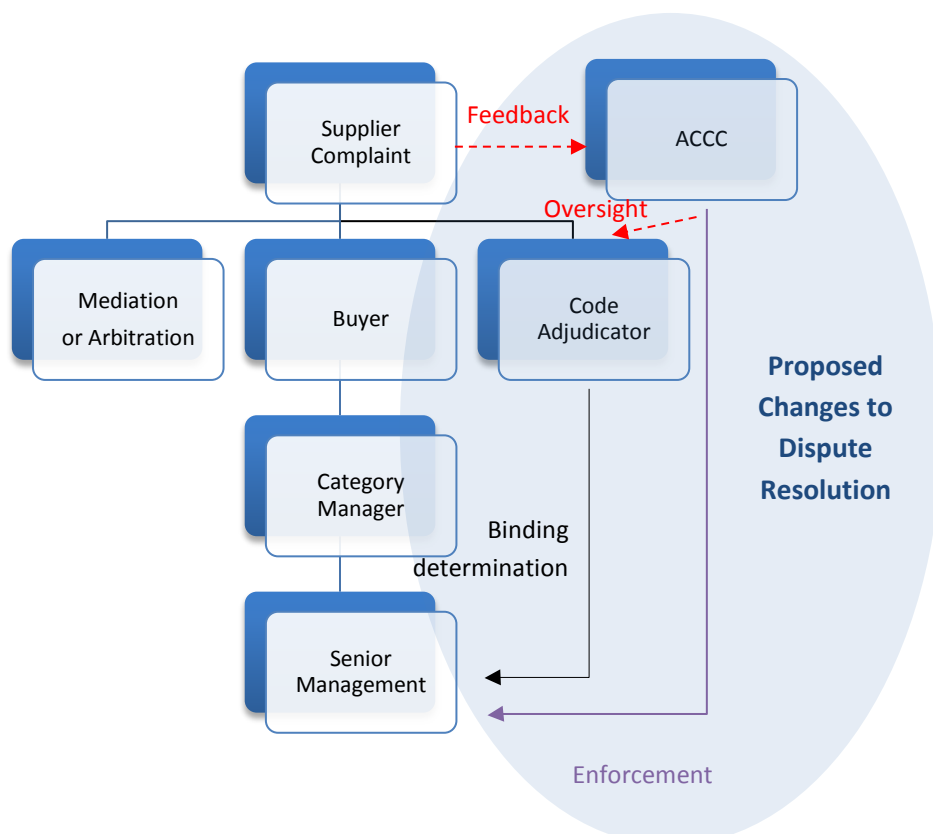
Supplier Complaint

Feedback

ACCC

Oversight

Mediation or Arbitration

Buyer

Code Adjudicator

Proposed Changes to Dispute Resolution

Category Manager

Binding determination

Senior Management

Enforcement